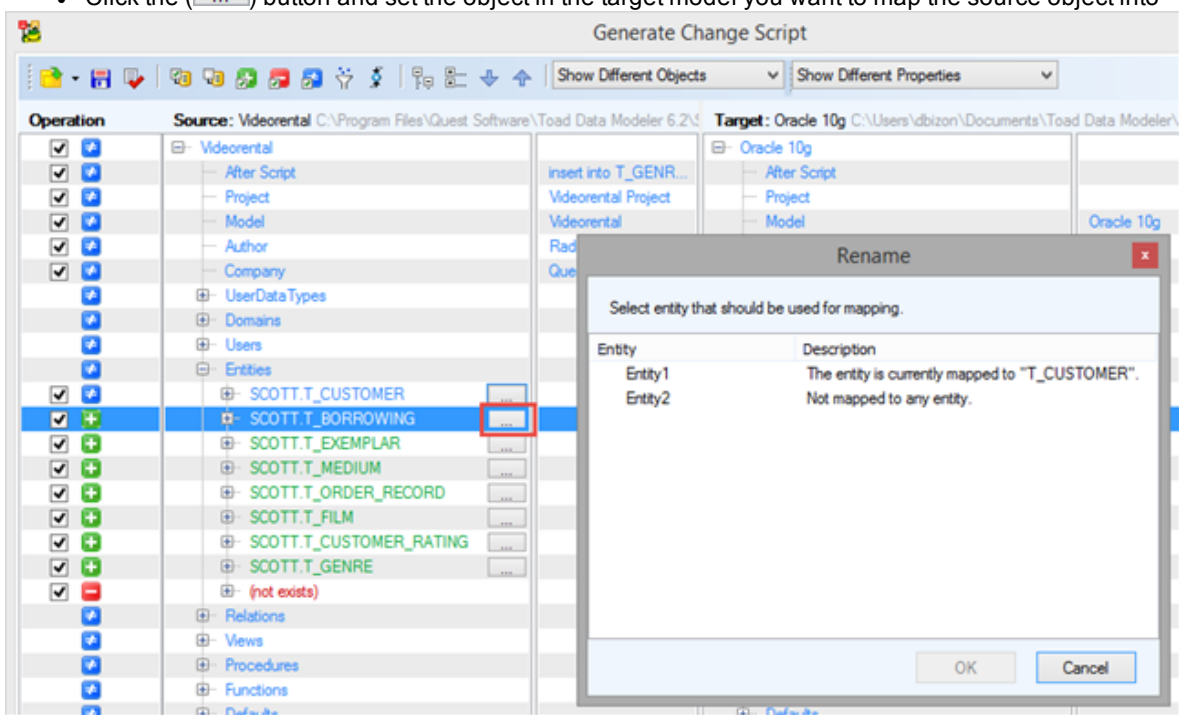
• Click the ( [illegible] ) button and set the object in the target model you want to map the source object into

Generate Change Script

Show Different Objects
Show Different Properties

Operation
Source: Videorental C:\Program Files\Quest Software\Toad Data Modeler 6.2\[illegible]
Target: Oracle 10g C:\Users\dbizon\Documents\Toad Data Modeler\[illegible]

Videorental
After Script
Project
Model
Author
Company
UserDataTypes
Domains
Users
Entities
SCOTT.T_CUSTOMER
SCOTT.T_BORROWING
SCOTT.T_EXEMPLAR
SCOTT.T_MEDIUM
SCOTT.T_ORDER_RECORD
SCOTT.T_FILM
SCOTT.T_CUSTOMER_RATING
SCOTT.T_GENRE
(not exists)
Relations
Views
Procedures
Functions
Defaults

insert into T_GENR...
Videorental Project
Videorental
Rad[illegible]
Que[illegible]

Oracle 10g
After Script
Project
Model
Oracle 10g
Defaults

Rename

Select entity that should be used for mapping.

| Entity | Description |
|---|---|
| Entity1 | The entity is currently mapped to "T_CUSTOMER". |
| Entity2 | Not mapped to any entity. |

OK
Cancel